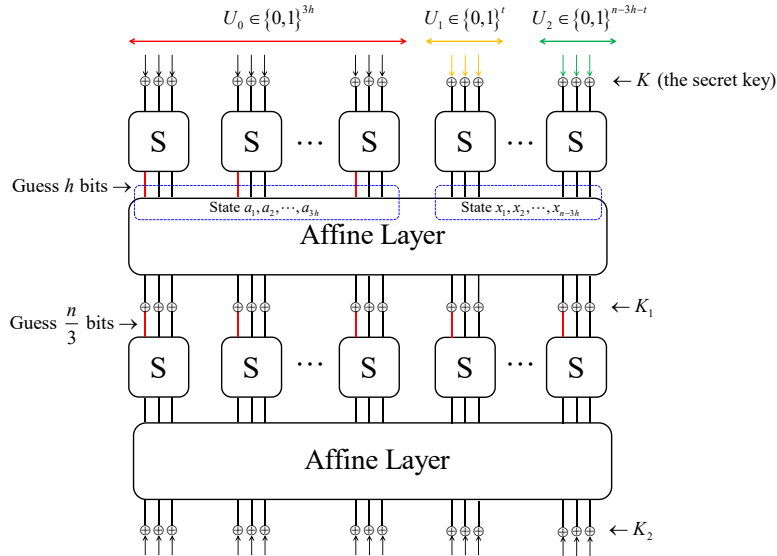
$U_0 \in \{0,1\}^{3h}$ $U_1 \in \{0,1\}^{t}$ $U_2 \in \{0,1\}^{n-3h-t}$

$\leftarrow K$ (the secret key)

S S $\cdots$ S S $\cdots$ S

Guess $h$ bits $\rightarrow$

State $a_1, a_2, \cdots, a_{3h}$

State $x_1, x_2, \cdots, x_{n-3h}$

Affine Layer

$\leftarrow K_1$

Guess $\frac{n}{3}$ bits $\rightarrow$

S S $\cdots$ S S $\cdots$ S

Affine Layer

$\leftarrow K_2$